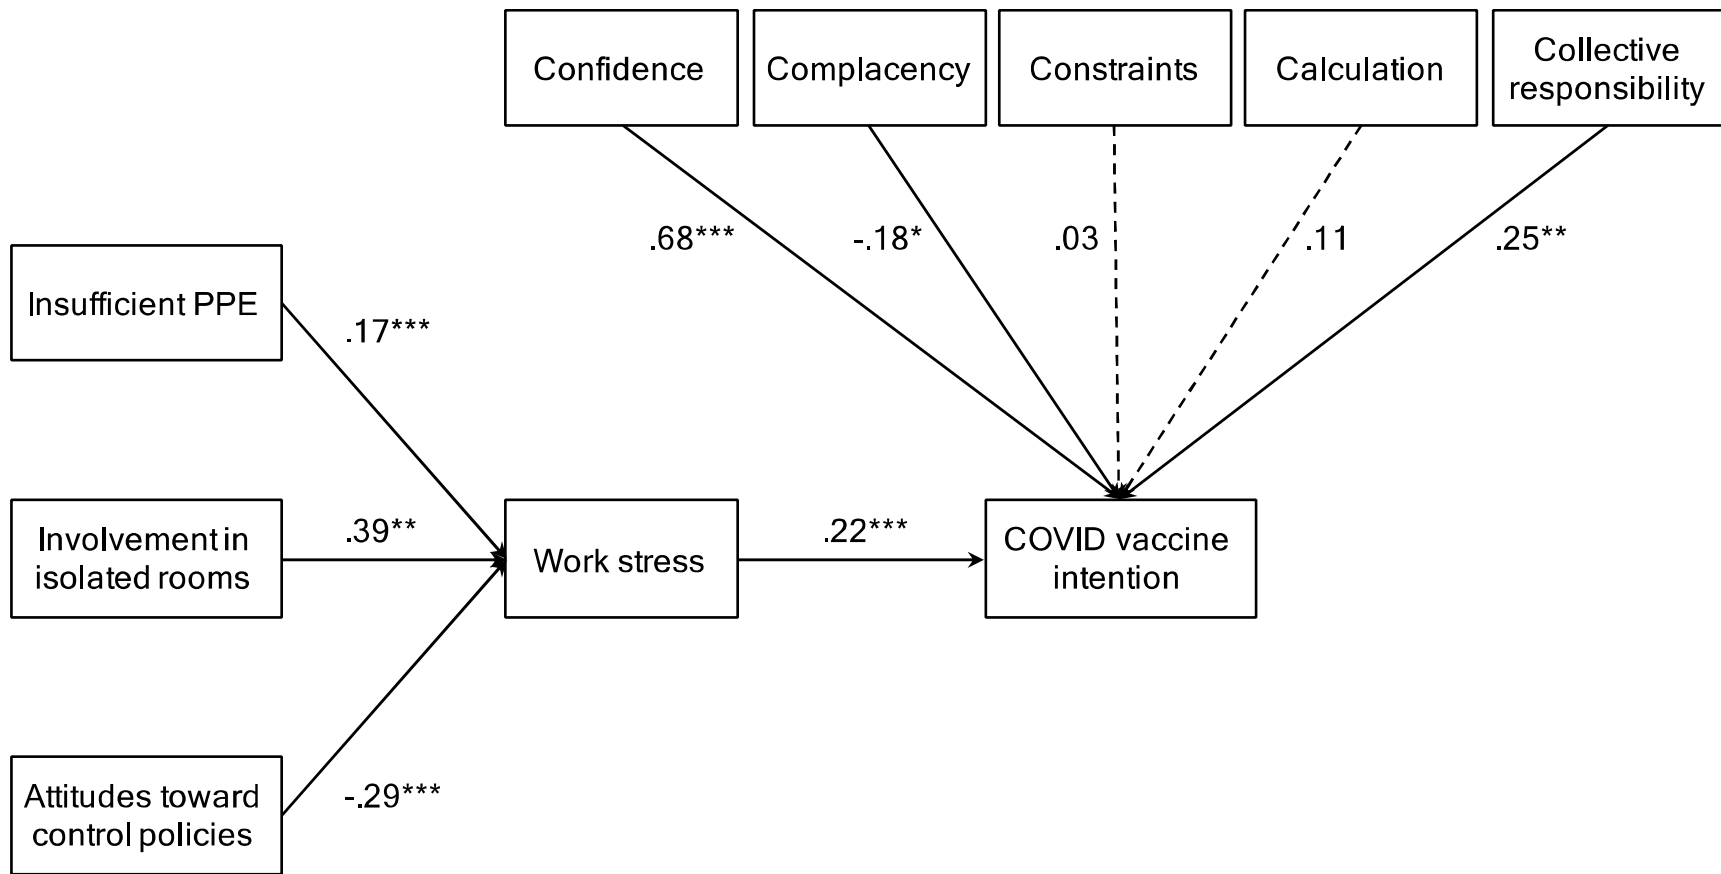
Confidence

Complacency

Constraints

Calculation

Collective responsibility

.68***

-.18*

.03

.11

.25**

Insufficient PPE

.17***

Involvement in isolated rooms

.39**

Work stress

.22***

COVID vaccine intention

Attitudes toward control policies

-.29***